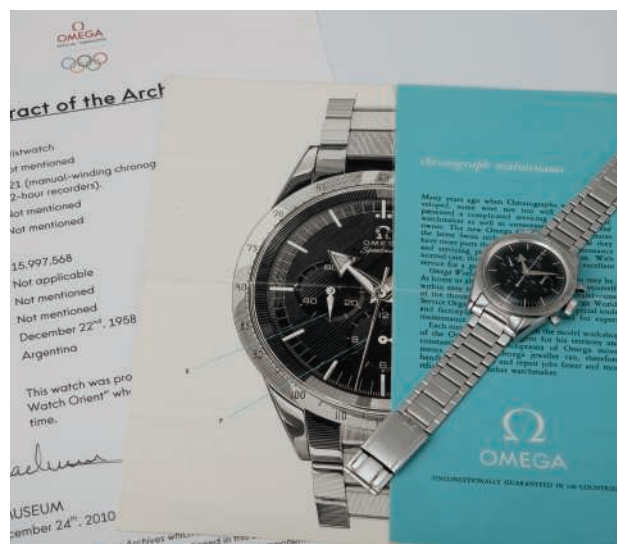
Ω
OMEGA

ract of the Arch

istwatch
ot mentioned
21 (manual-winding chronog
2-hour recorders).
Not mentioned
Not mentioned

15.997.568
Not applicable
Not mentioned
Not mentioned
December 22nd, 1958
Argentina

This watch was pro
Watch Orient" wh
time.

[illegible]

USEUM
ember 24th, 2010

Archives which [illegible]

OMEGA
Speedmaster

chronograph maintenance

Many years ago when Chronographs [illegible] veloped, none were too well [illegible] possessed a complicated servicing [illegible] watchmaker as well as unnecessary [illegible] owner. The new Omega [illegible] the latest Swiss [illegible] have many parts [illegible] and servicing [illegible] normal care, the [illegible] service for a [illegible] excellent

Omega W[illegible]
At home or a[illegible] within easy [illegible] in all the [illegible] Service Orga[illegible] and factory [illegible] instruments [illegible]

Each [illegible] the model workshop of the Om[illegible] constantly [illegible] the experts of Omega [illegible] handle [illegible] Omega jeweller can, therefore, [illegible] and repair jobs faster and more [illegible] watchmaker.

Ω
OMEGA
UNCONDITIONALLY GUARANTEED IN 140 COUNTRIES